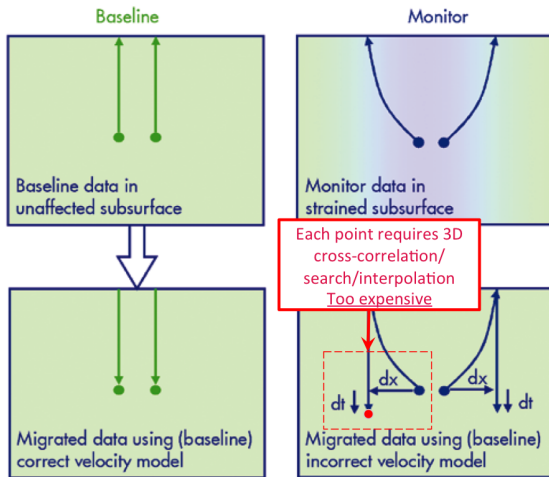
Baseline

Monitor

Baseline data in unaffected subsurface

Monitor data in strained subsurface

Each point requires 3D cross-correlation/ search/interpolation
Too expensive

dx

dx

dt

dt

Migrated data using (baseline) correct velocity model

Migrated data using (baseline) incorrect velocity model